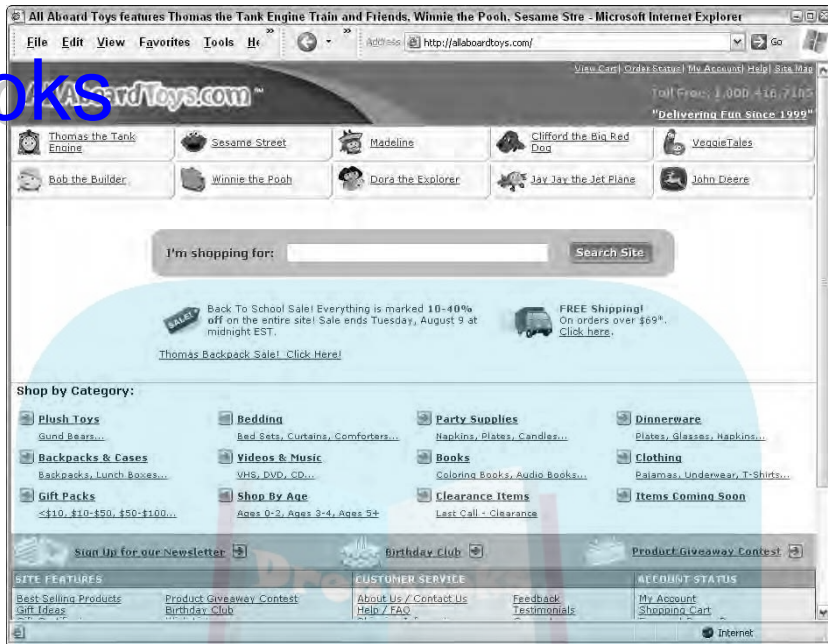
All Aboard Toys features Thomas the Tank Engine Train and Friends, Winnie the Pooh, Sesame Stre - Microsoft Internet Explorer

File Edit View Favorites Tools He

Address http://allaboardtoys.com/

Go

oks

AllAboardToys.com

View Cart | Order Status | My Account | Help | Site Map

Toll Free: 1.800.416.7165

"Delivering Fun Since 1999"

Thomas the Tank Engine | Sesame Street | Madeline | Clifford the Big Red Dog | VeggieTales

Bob the Builder | Winnie the Pooh | Dora the Explorer | Jay Jay the Jet Plane | John Deere

I'm shopping for: Search Site

SALE!

Back To School Sale! Everything is marked 10-40% off on the entire site! Sale ends Tuesday, August 9 at midnight EST.

Thomas Backpack Sale! Click Here!

FREE Shipping! On orders over $69*. Click here.

Shop by Category:

Plush Toys
Gund Bears...

Bedding
Bed Sets, Curtains, Comforters...

Party Supplies
Napkins, Plates, Candles...

Dinnerware
Plates, Glasses, Napkins...

Backpacks & Cases
Backpacks, Lunch Boxes...

Videos & Music
VHS, DVD, CD...

Books
Coloring Books, Audio Books...

Clothing
Pajamas, Underwear, T-Shirts...

Gift Packs
<$10, $10-$50, $50-$100...

Shop By Age
Ages 0-2, Ages 3-4, Ages 5+

Clearance Items
Last Call - Clearance

Items Coming Soon

Sign Up for our Newsletter

Birthday Club

Product Giveaway Contest

SITE FEATURES
Best Selling Products
Gift Ideas
Product Giveaway Contest
Birthday Club

CUSTOMER SERVICE
About Us / Contact Us
Help / FAQ
Feedback
Testimonials

ACCOUNT STATUS
My Account
Shopping Cart

Internet